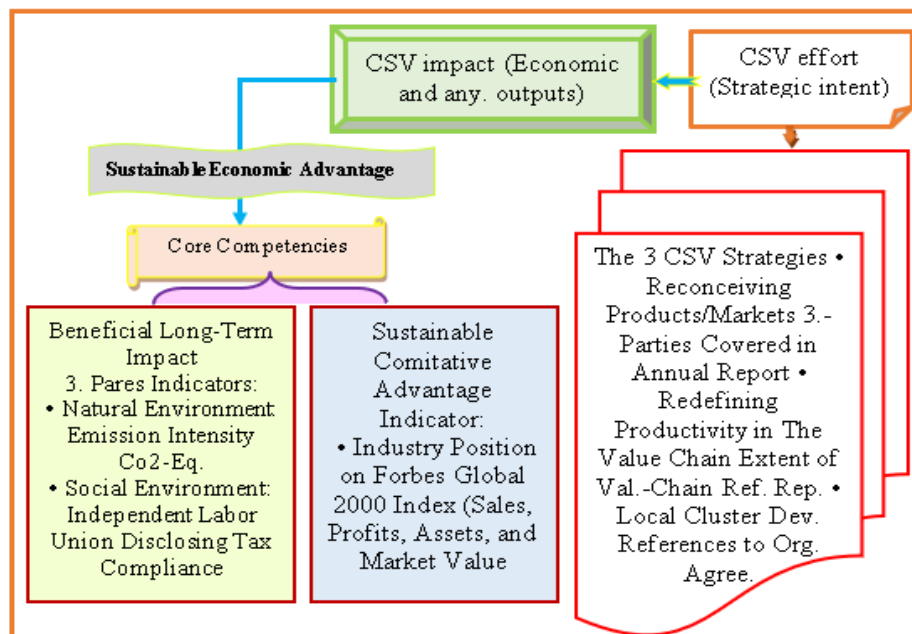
CSV impact (Economic and any. outputs)

CSV effort (Strategic intent)

Sustainable Economic Advantage

Core Competencies

Beneficial Long-Term Impact
3. Pares Indicators:
• Natural Environment: Emission Intensity Co2-Eq.
• Social Environment: Independent Labor Union Disclosing Tax Compliance

Sustainable Comitative Advantage Indicator:
• Industry Position on Forbes Global 2000 Index (Sales, Profits, Assets, and Market Value

The 3 CSV Strategies • Reconceiving Products/Markets 3.- Parties Covered in Annual Report • Redefining Productivity in The Value Chain Extent of Val.-Chain Ref. Rep. • Local Cluster Dev. References to Org. Agree.